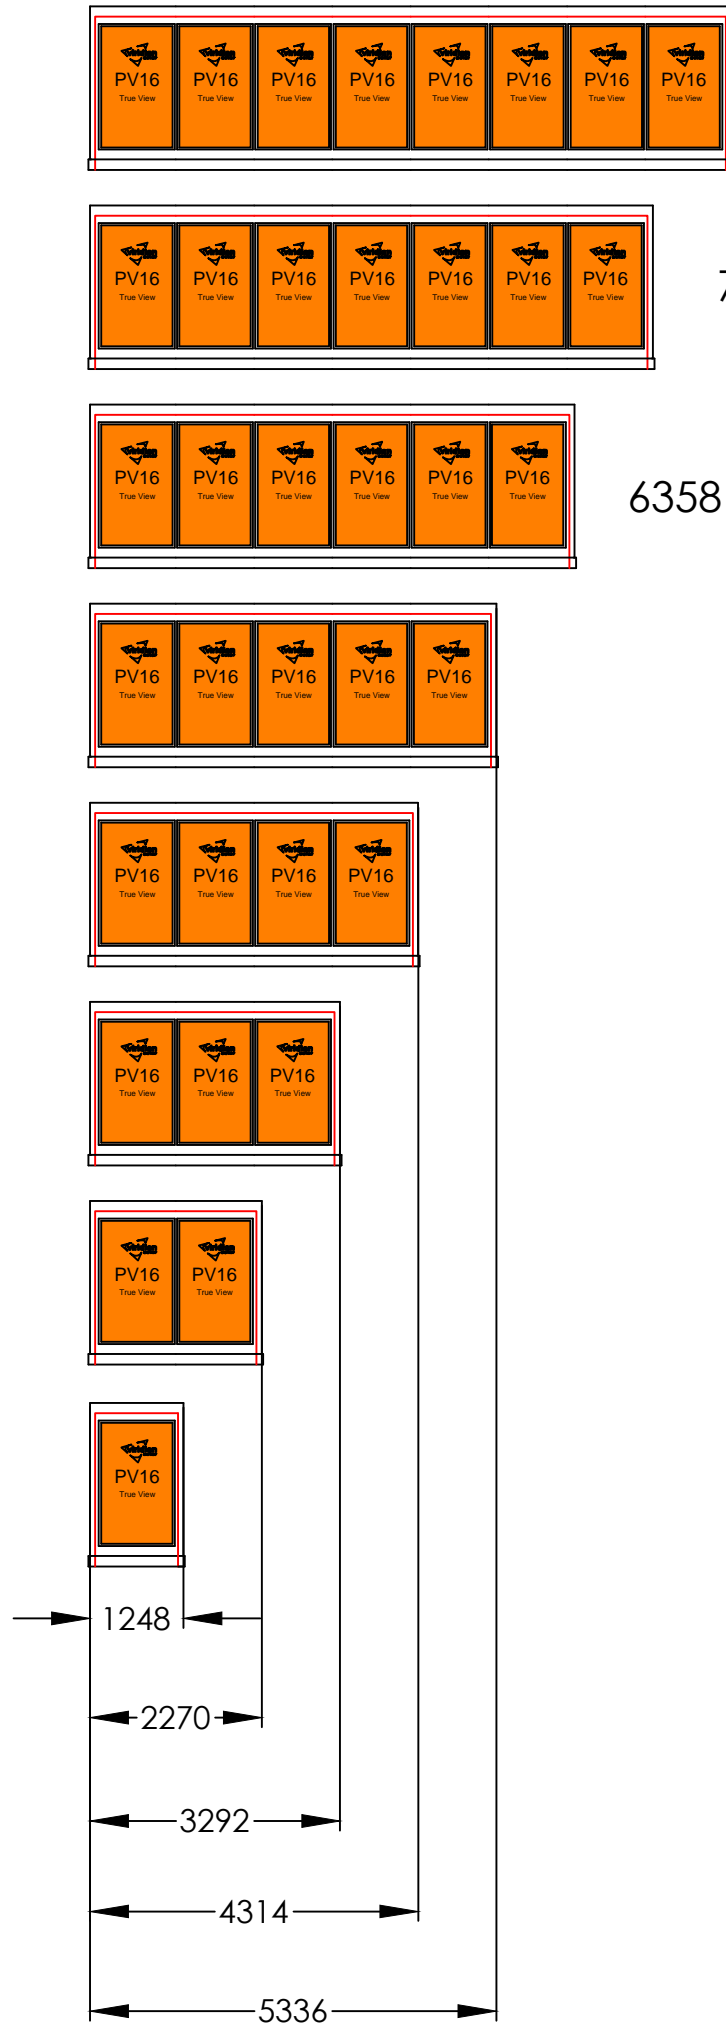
PV16 True View
PV16 True View
PV16 True View
PV16 True View
PV16 True View
PV16 True View
PV16 True View
PV16 True View

PV16 True View
PV16 True View
PV16 True View
PV16 True View
PV16 True View
PV16 True View
PV16 True View

7

PV16 True View
PV16 True View
PV16 True View
PV16 True View
PV16 True View
PV16 True View

6358

PV16 True View
PV16 True View
PV16 True View
PV16 True View
PV16 True View

PV16 True View
PV16 True View
PV16 True View
PV16 True View

PV16 True View
PV16 True View
PV16 True View

PV16 True View
PV16 True View

PV16 True View

1248
2270
3292
4314
5336